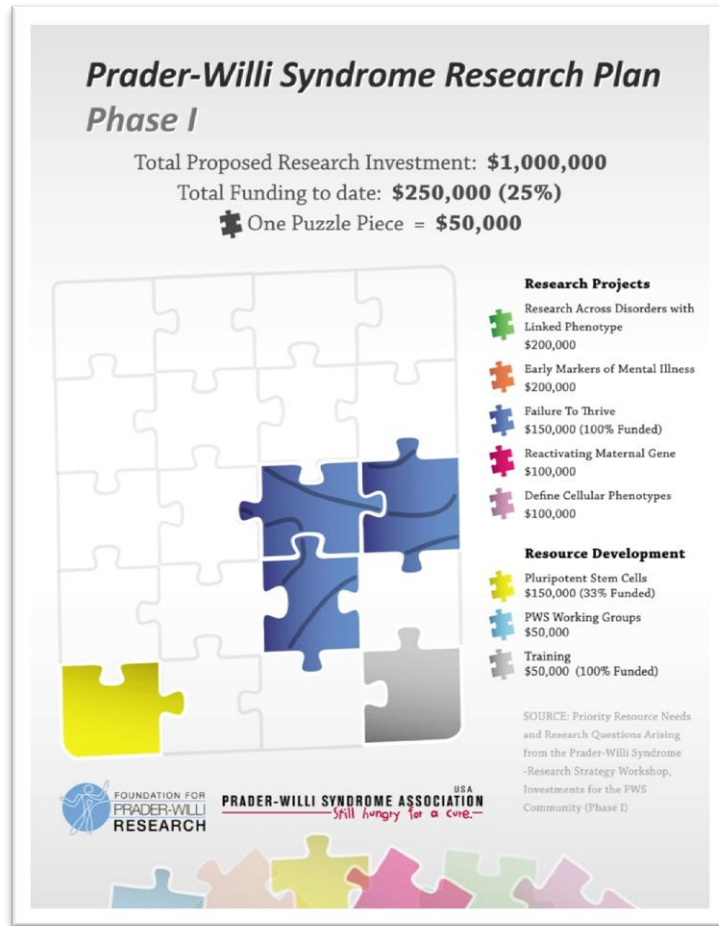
Prader-Willi Syndrome Research Plan
Phase I

Total Proposed Research Investment: $1,000,000
Total Funding to date: $250,000 (25%)
One Puzzle Piece = $50,000

Research Projects

Research Across Disorders with Linked Phenotype
$200,000

Early Markers of Mental Illness
$200,000

Failure To Thrive
$150,000 (100% Funded)

Reactivating Maternal Gene
$100,000

Define Cellular Phenotypes
$100,000

Resource Development

Pluripotent Stem Cells
$150,000 (33% Funded)

PWS Working Groups
$50,000

Training
$50,000 (100% Funded)

SOURCE: Priority Resource Needs and Research Questions Arising from the Prader-Willi Syndrome -Research Strategy Workshop, Investments for the PWS Community (Phase I)

FOUNDATION FOR PRADER-WILLI RESEARCH

PRADER-WILLI SYNDROME ASSOCIATION USA
Still hungry for a cure.